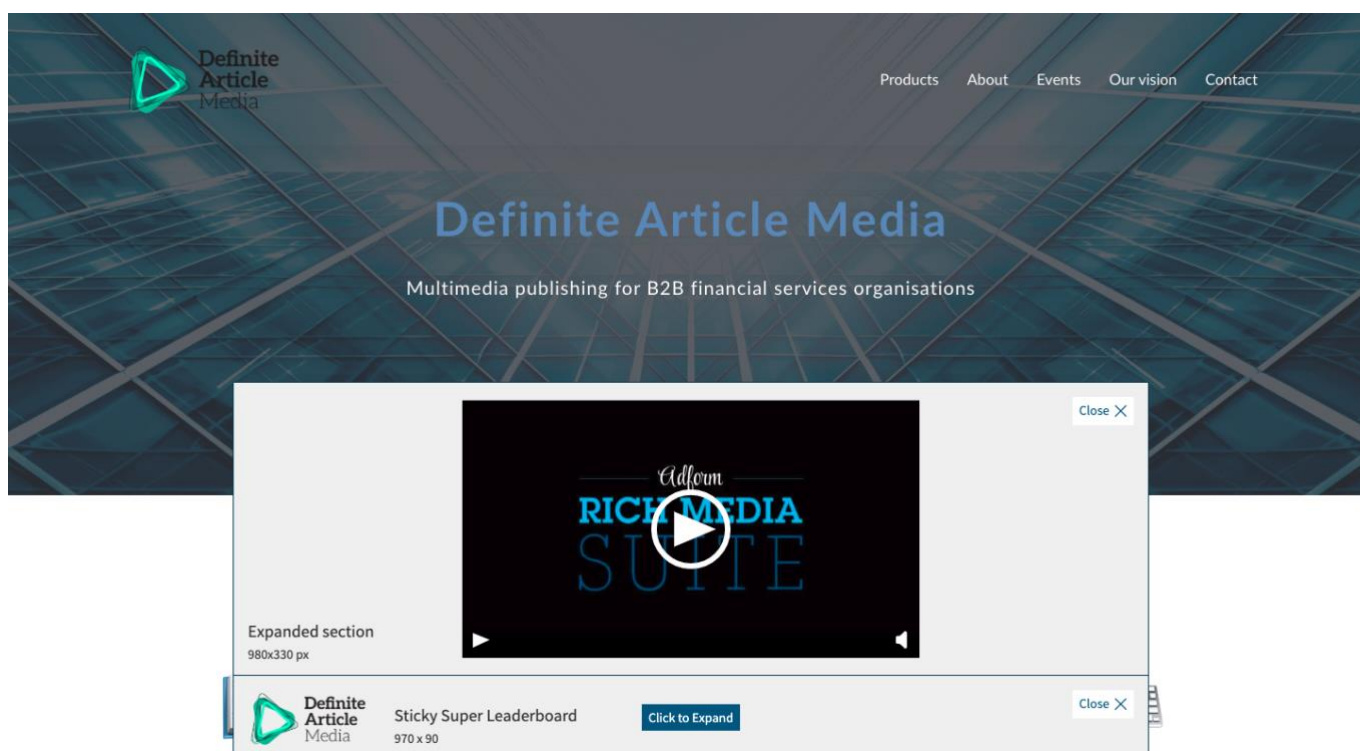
Definite Article Media

Products About Events Our vision Contact

Definite Article Media

Multimedia publishing for B2B financial services organisations

Close X

Adform
RICH MEDIA
SUITE

Expanded section
980x330 px

Definite Article Media

Sticky Super Leaderboard
970 x 90

Click to Expand

Close X